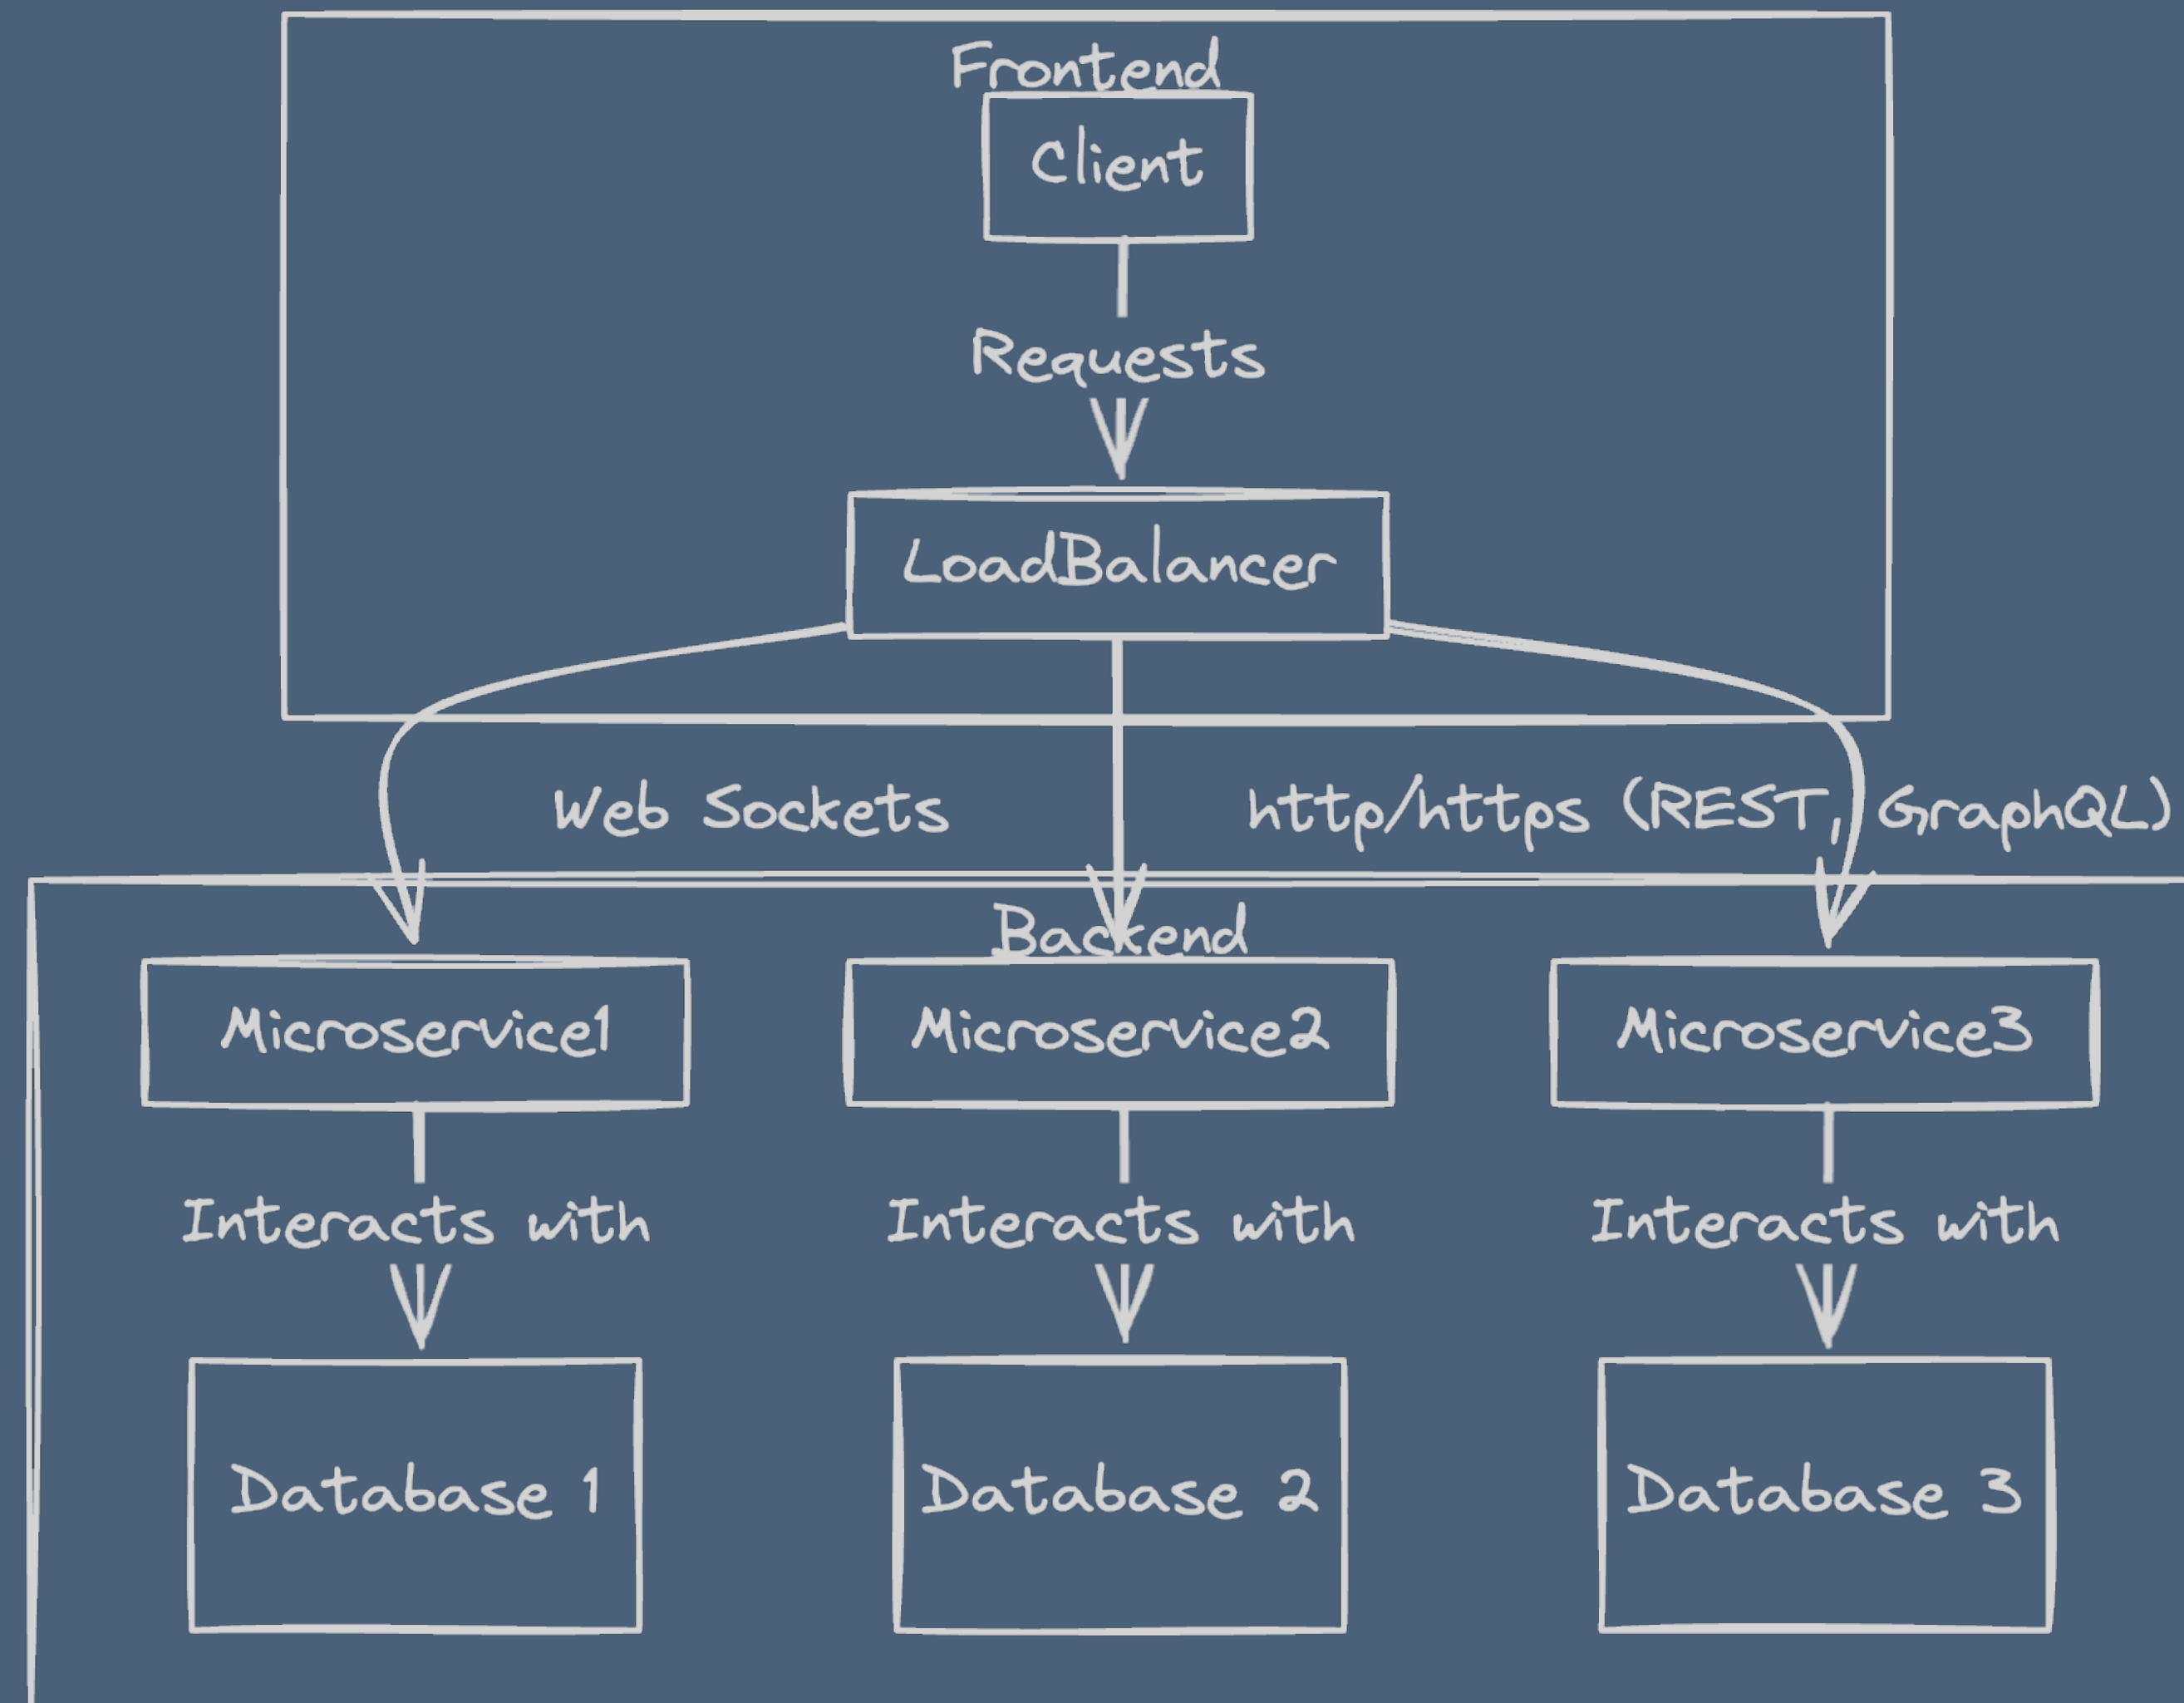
Frontend

Client

Requests

LoadBalancer

Web Sockets

http/https (REST, GraphQL)

Backend

Microservice1

Microservice2

Microservice3

Interacts with

Interacts with

Interacts with

Database 1

Database 2

Database 3